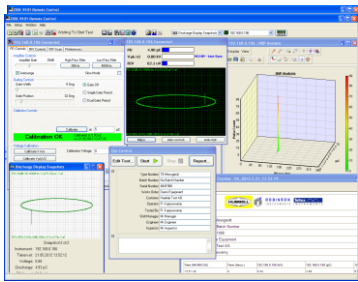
ZBS-HV-01 Remote Control

File Setup Window Help

Analog To Gain Test

Discharge Display Snapshot

Calibration OK

Calibration Voltage

Discharge Display Snapshot

Edit Test... Start Stop Report...

Test Number
Batch Number
Serial Number
Actor Name
Customer
Operator
Tested By
Site/Storage
Engineer
Inspector

PRPD Analysis

HUBBELL
ROBINSON
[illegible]